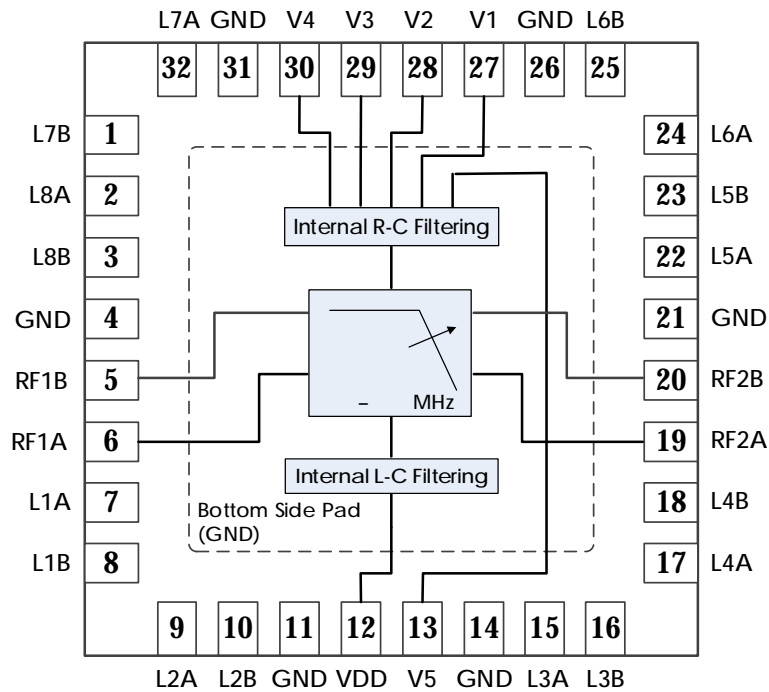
L7A GND V4 V3 V2 V1 GND L6B

32 31 30 29 28 27 26 25

L7B 1
L8A 2
L8B 3
GND 4
RF1B 5
RF1A 6
L1A 7
L1B 8

24 L6A
23 L5B
22 L5A
21 GND
20 RF2B
19 RF2A
18 L4B
17 L4A

Internal R-C Filtering

– MHz

Internal L-C Filtering

Bottom Side Pad (GND)

9 10 11 12 13 14 15 16

L2A L2B GND VDD V5 GND L3A L3B